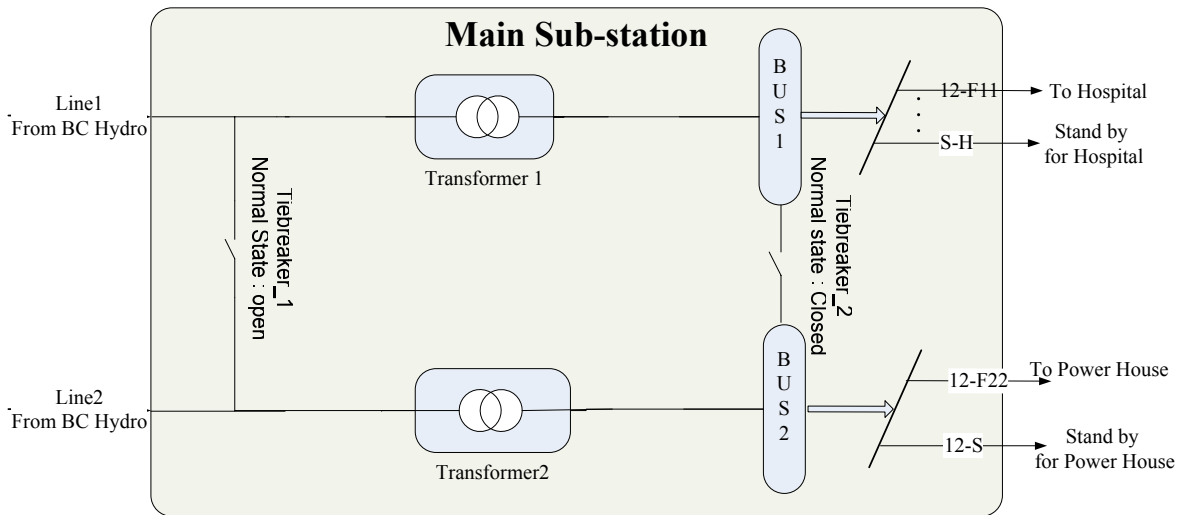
Main Sub-station

Line1
From BC Hydro

Transformer 1

BUS1

12-F11
To Hospital

S-H
Stand by for Hospital

Tiebreaker_1
Normal State : open

Tiebreaker_2
Normal state : Closed

Line2
From BC Hydro

Transformer2

BUS2

12-F22
To Power House

12-S
Stand by for Power House